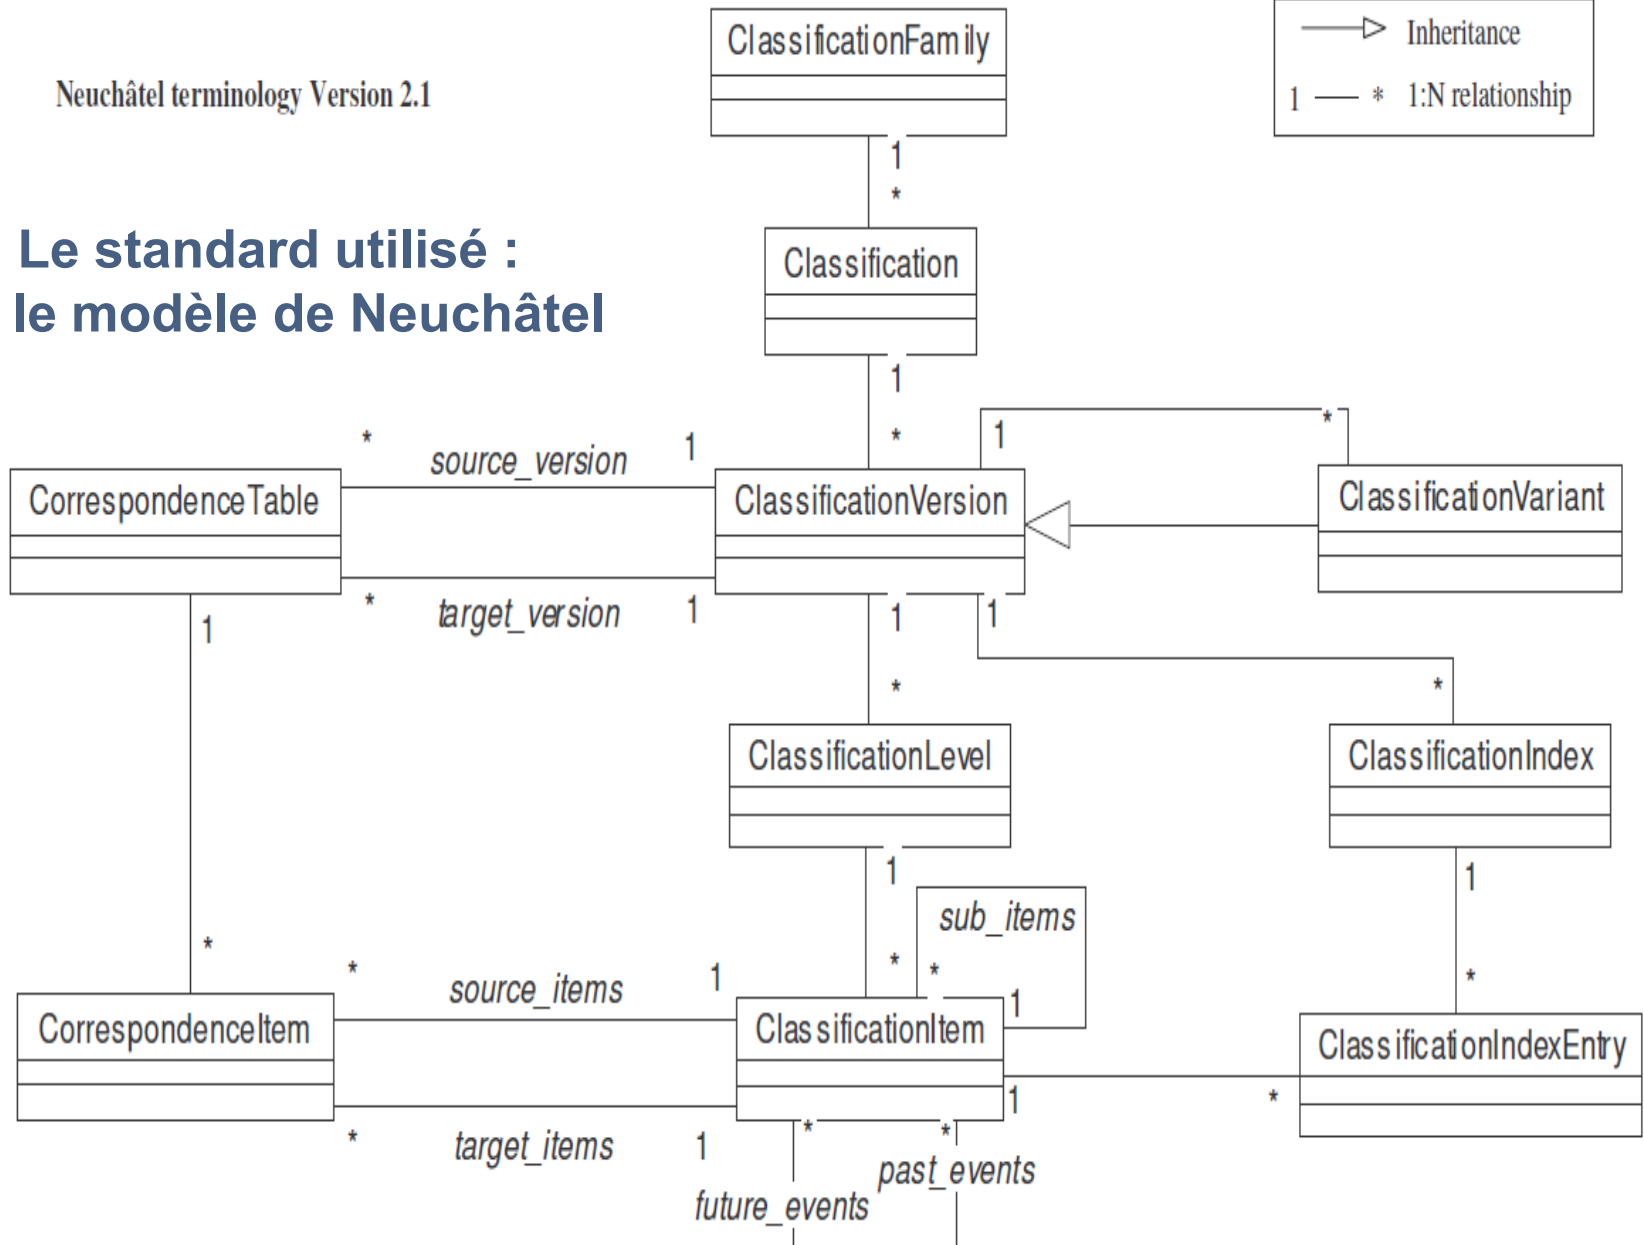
Neuchâtel terminology Version 2.1

Le standard utilisé :
le modèle de Neuchâtel

Inheritance
1 — * 1:N relationship

ClassificationFamily
1
*
Classification
1
*
1
*
ClassificationVariant
CorrespondenceTable
* source_version 1
ClassificationVersion
* target_version 1
1
1
1
*
*
ClassificationLevel
ClassificationIndex
1
1
sub_items
*
* source_items 1
* *
1
CorrespondenceItem
ClassificationItem
ClassificationIndexEntry
1
*
* target_items 1
* *
past_events
future_events